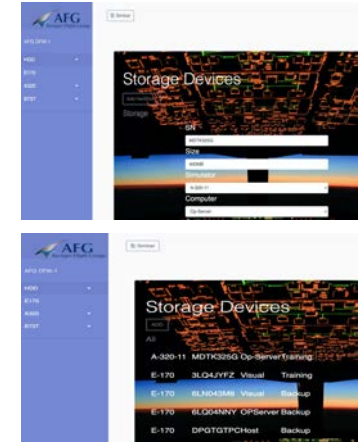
AFG

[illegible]

AFG DFW-1

H00

E170

8300

B787

Storage Devices

Storage

SN

Size

Simulator

A-320-11

Computer

Op-Server

AFG

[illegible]

AFG DFW-1

H00

E170

8300

B787

Storage Devices

All

A-320-11 MDTK325G Op-Server Training

E-170 3LQ4JYFZ Visual Training

E-170 6LN043M8 Visual Backup

E-170 6LQ04NNY OPServer Backup

E-170 DPGTGTPCHost Backup